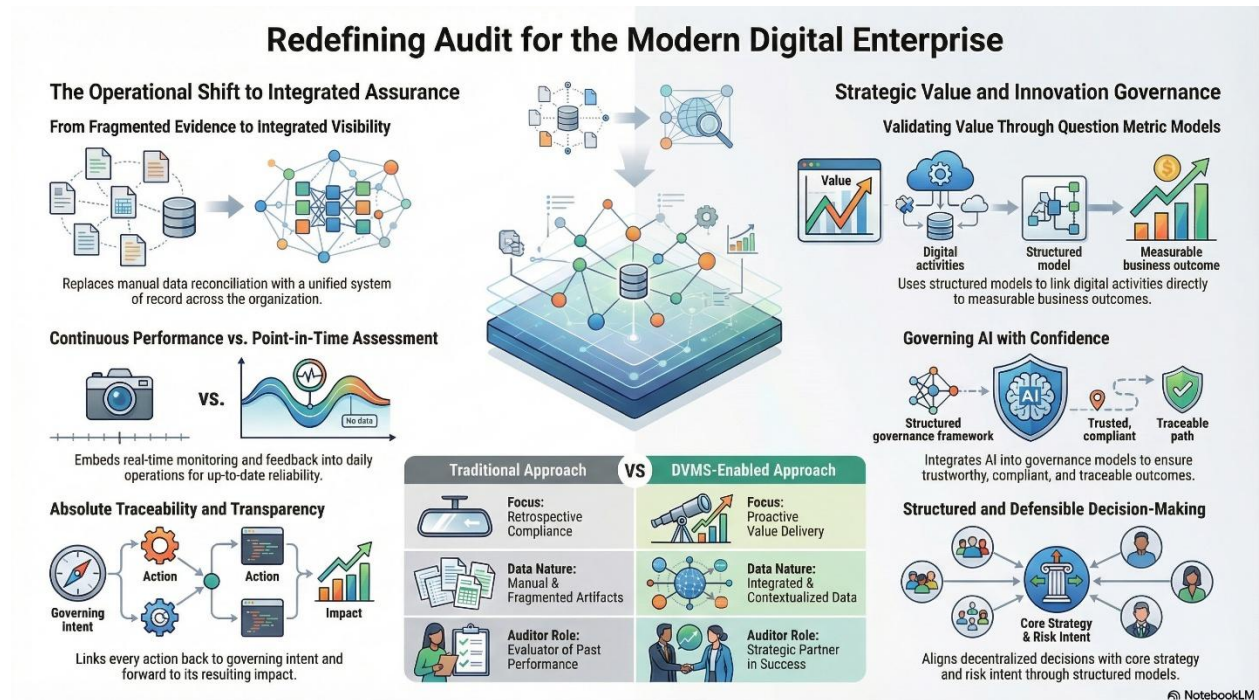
Redefining Audit for the Modern Digital Enterprise

The Operational Shift to Integrated Assurance

From Fragmented Evidence to Integrated Visibility

Replaces manual data reconciliation with a unified system of record across the organization.

Continuous Performance vs. Point-in-Time Assessment

vs.

No data

Embeds real-time monitoring and feedback into daily operations for up-to-date reliability.

Absolute Traceability and Transparency

Governing Intent

Action

Action

Impact

Links every action back to governing intent and forward to its resulting impact.

| Traditional Approach | DVMS-Enabled Approach |
|---|---|
| Focus: Retrospective Compliance | Focus: Proactive Value Delivery |
| Data Nature: Manual & Fragmented Artifacts | Data Nature: Integrated & Contextualized Data |
| Auditor Role: Evaluator of Past Performance | Auditor Role: Strategic Partner in Success |

VS

Strategic Value and Innovation Governance

Validating Value Through Question Metric Models

Value

Digital activities

Structured model

Measurable business outcome

Uses structured models to link digital activities directly to measurable business outcomes.

Governing AI with Confidence

AI

Structured governance framework

Trusted, compliant

Traceable path

Integrates AI into governance models to ensure trustworthy, compliant, and traceable outcomes.

Structured and Defensible Decision-Making

Core Strategy & Risk Intent

Aligns decentralized decisions with core strategy and risk intent through structured models.

NotebookLM